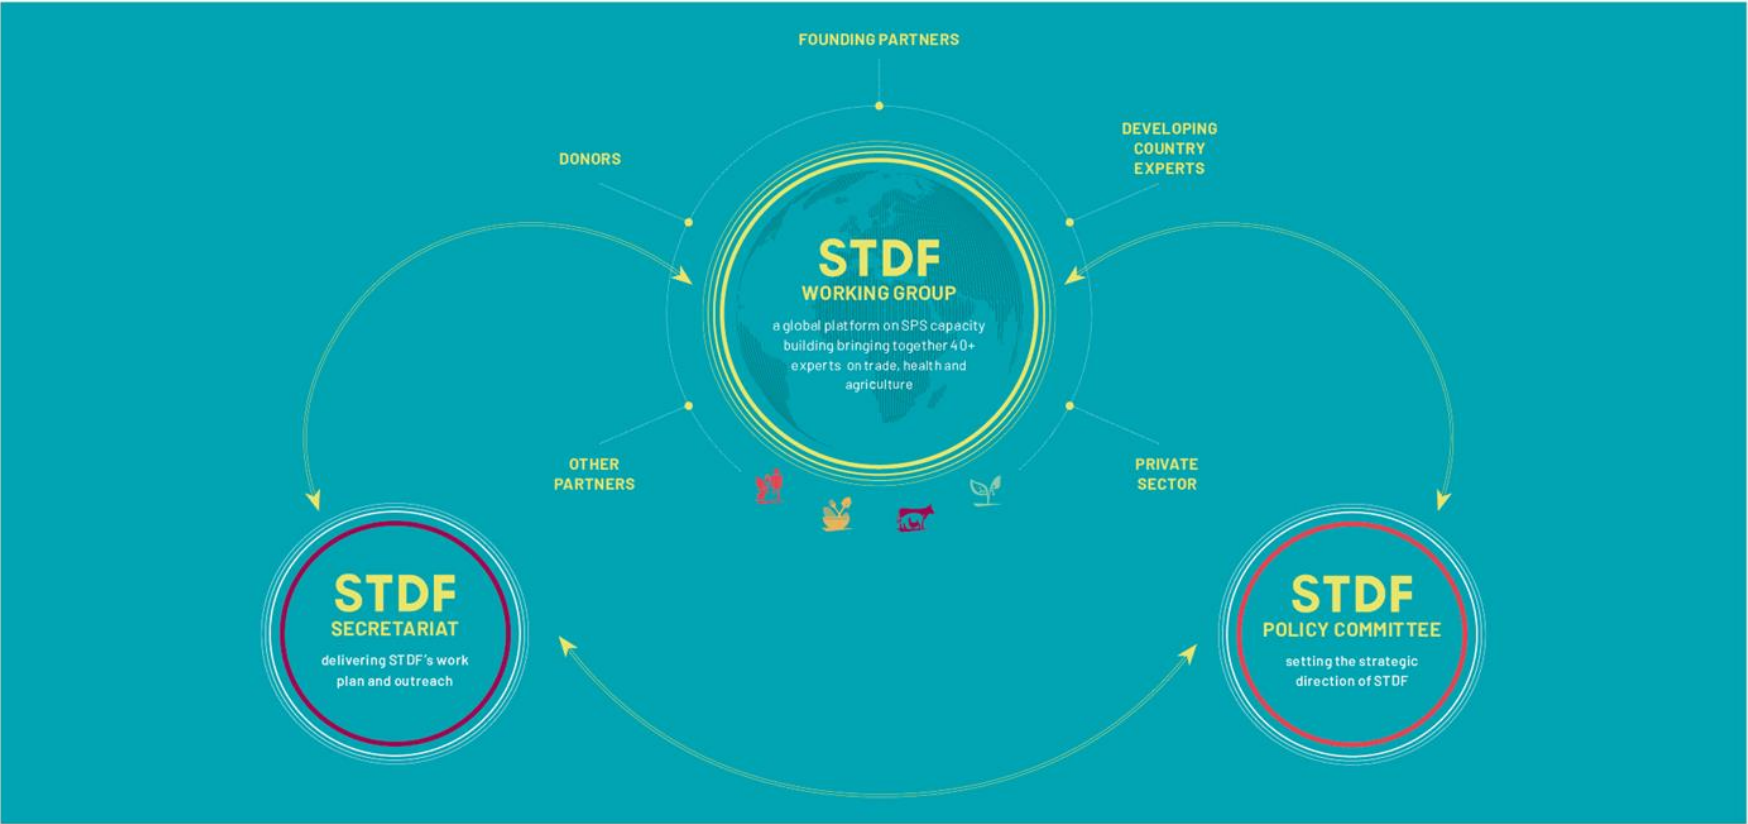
FOUNDING PARTNERS

DONORS

DEVELOPING COUNTRY EXPERTS

STDF
WORKING GROUP

a global platform on SPS capacity building bringing together 40+ experts on trade, health and agriculture

OTHER PARTNERS

PRIVATE SECTOR

STDF
SECRETARIAT

delivering STDF's work plan and outreach

STDF
POLICY COMMITTEE

setting the strategic direction of STDF